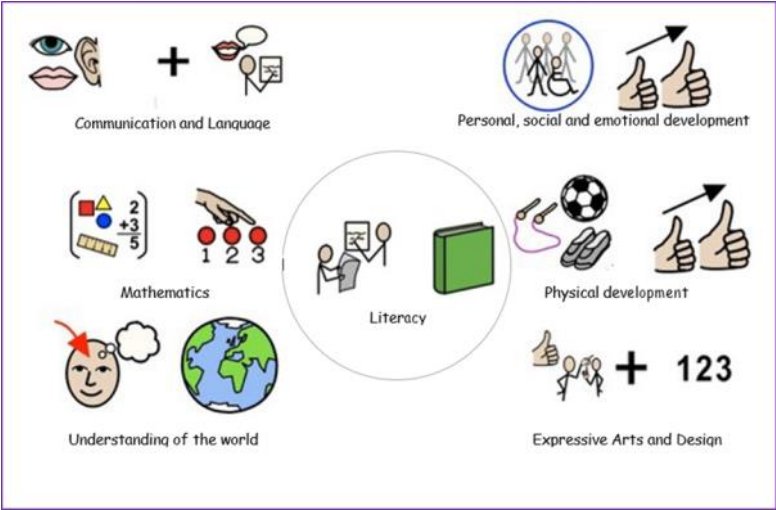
+

Communication and Language

Personal, social and emotional development

$2$
$+3$
$5$

1 2 3

Mathematics

Literacy

Physical development

Understanding of the world

+ 123

Expressive Arts and Design